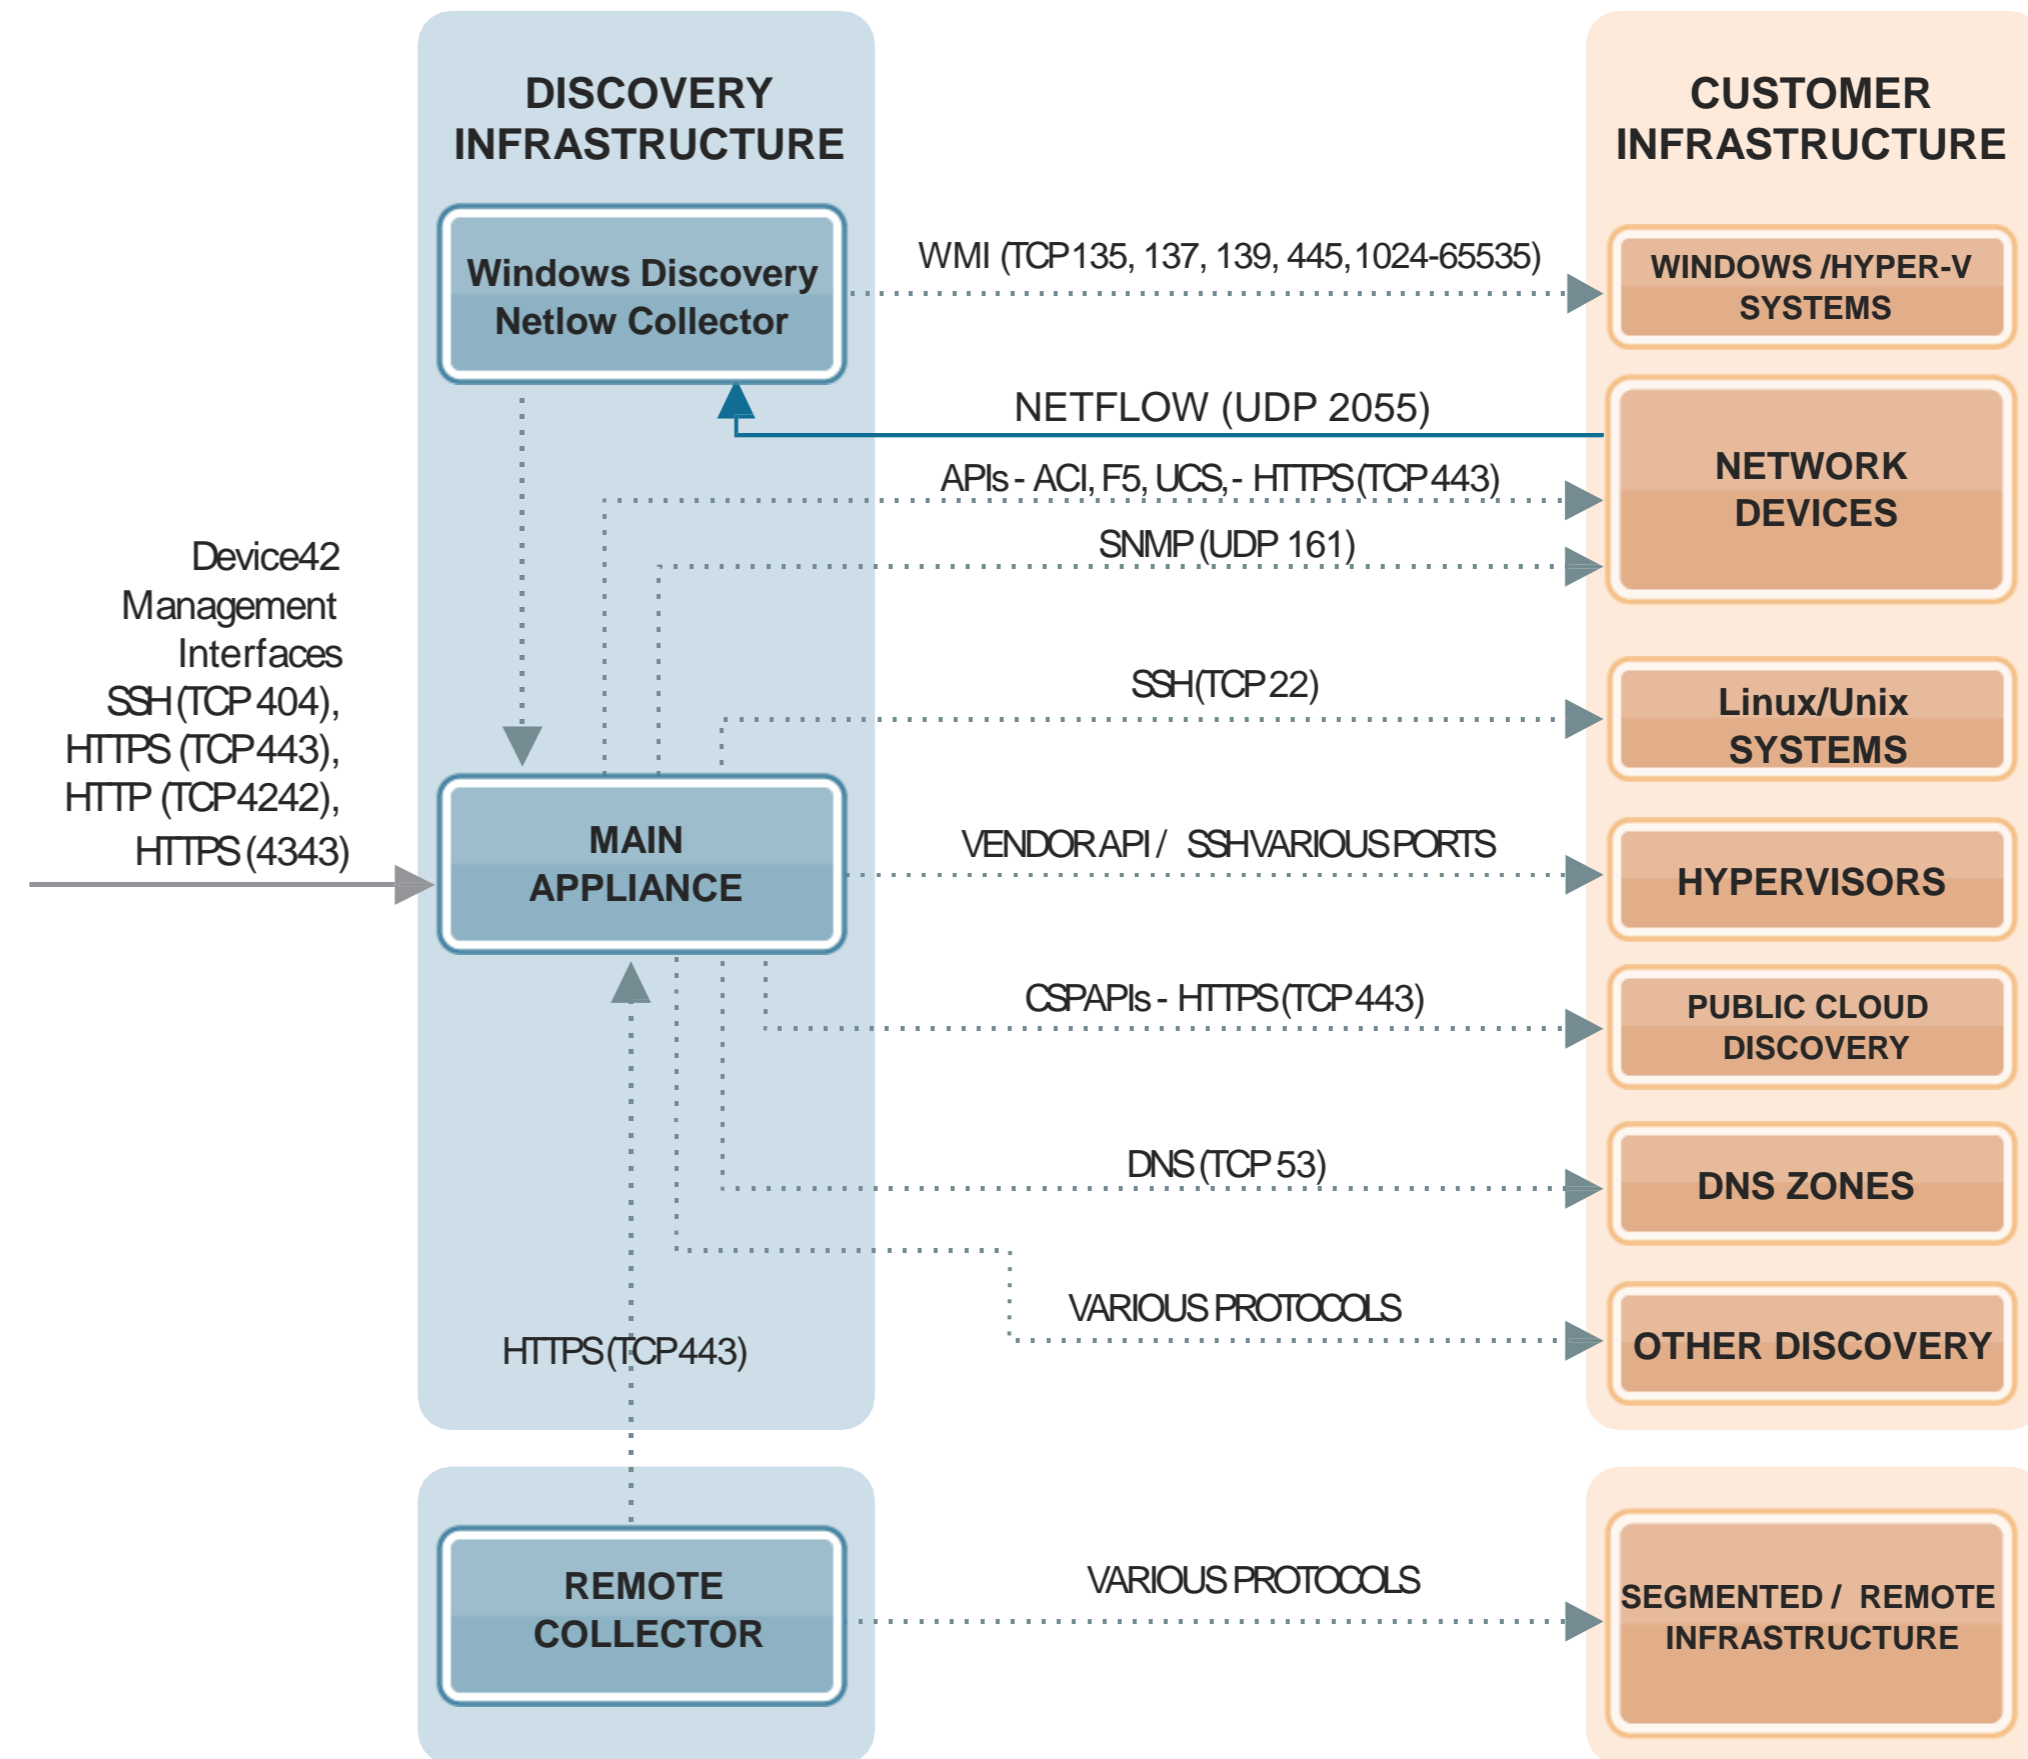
DISCOVERY INFRASTRUCTURE

CUSTOMER INFRASTRUCTURE

Windows Discovery Netlow Collector

WMI (TCP 135, 137, 139, 445, 1024-65535)

WINDOWS /HYPER-V SYSTEMS

NETFLOW (UDP 2055)

NETWORK DEVICES

APIs - ACI, F5, UCS, - HTTPS (TCP 443)

SNMP (UDP 161)

Device42 Management Interfaces SSH (TCP 404), HTTPS (TCP 443), HTTP (TCP 4242), HTTPS (4343)

SSH (TCP 22)

Linux/Unix SYSTEMS

MAIN APPLIANCE

VENDOR API / SSH VARIOUS PORTS

HYPERVISORS

CSP APIs - HTTPS (TCP 443)

PUBLIC CLOUD DISCOVERY

DNS (TCP 53)

DNS ZONES

VARIOUS PROTOCOLS

OTHER DISCOVERY

HTTPS (TCP 443)

REMOTE COLLECTOR

VARIOUS PROTOCOLS

SEGMENTED / REMOTE INFRASTRUCTURE